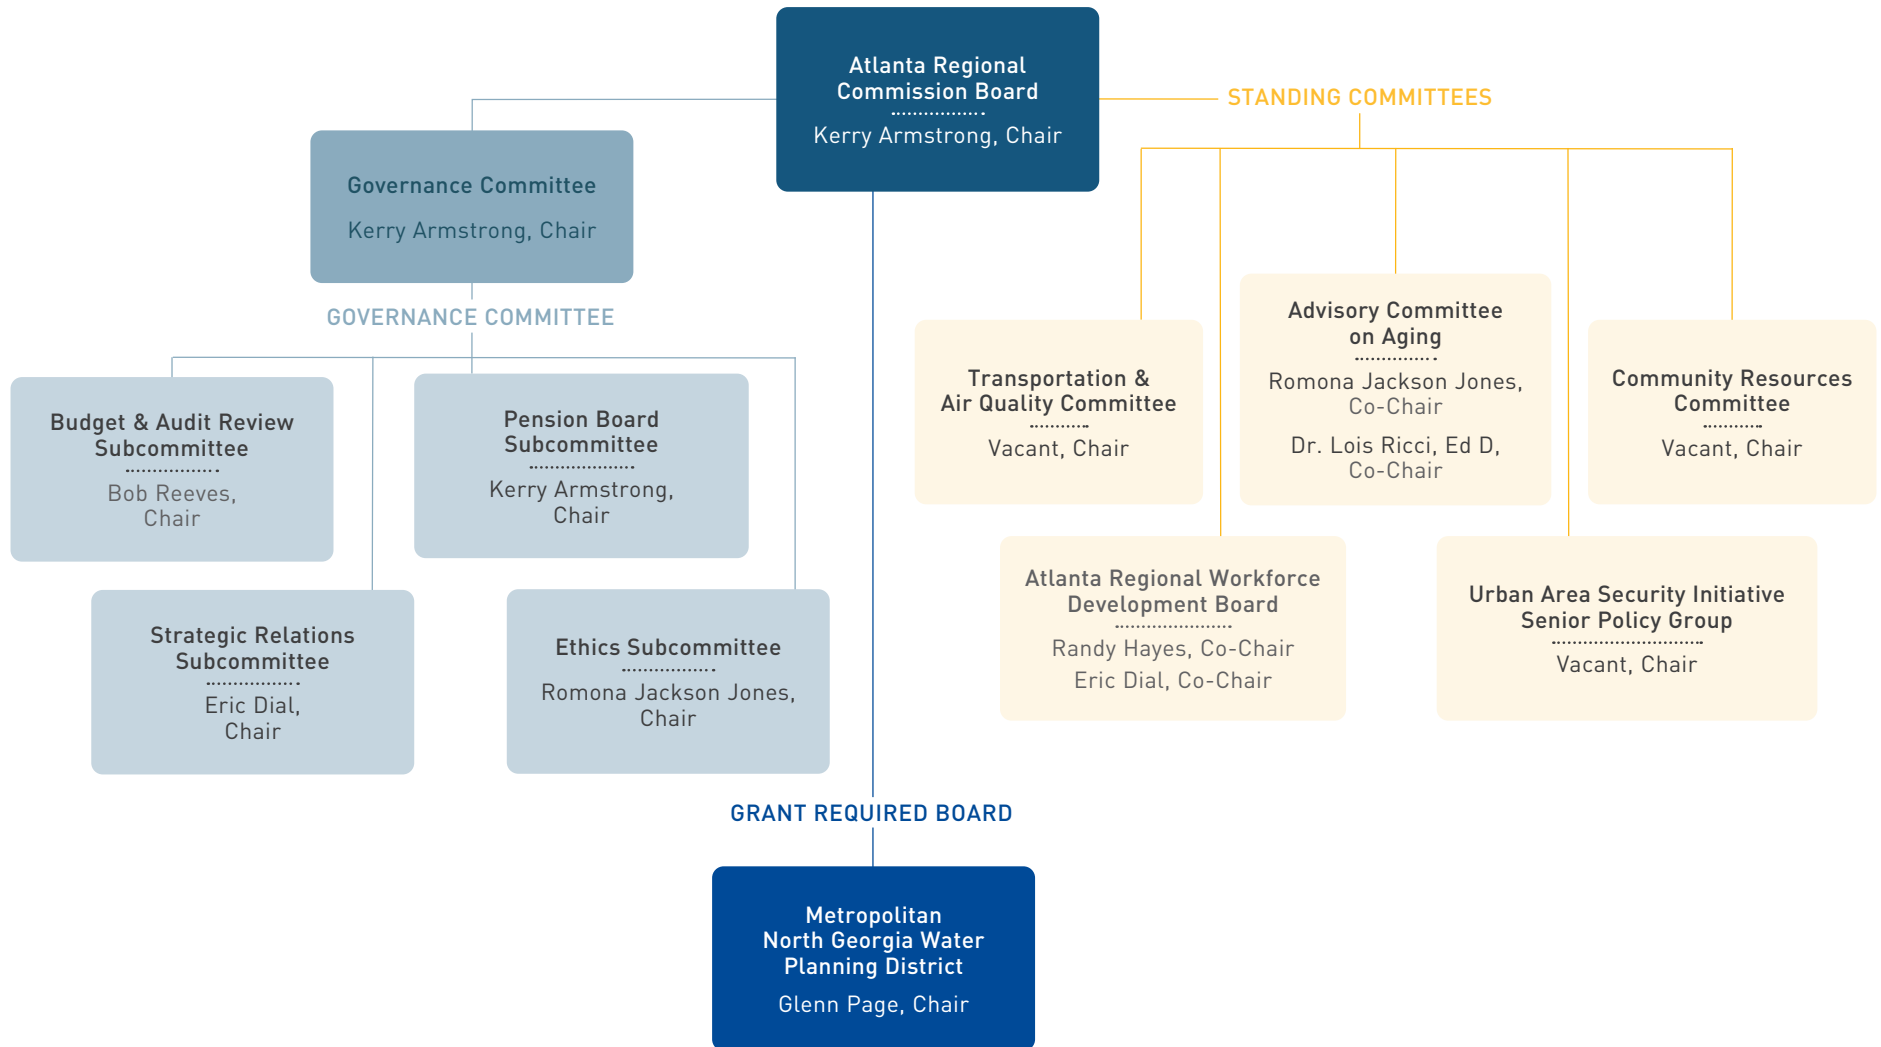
Atlanta Regional Commission Board
Kerry Armstrong, Chair

STANDING COMMITTEES

Governance Committee
Kerry Armstrong, Chair

GOVERNANCE COMMITTEE

Budget & Audit Review Subcommittee
Bob Reeves, Chair

Pension Board Subcommittee
Kerry Armstrong, Chair

Strategic Relations Subcommittee
Eric Dial, Chair

Ethics Subcommittee
Romona Jackson Jones, Chair

Transportation & Air Quality Committee
Vacant, Chair

Advisory Committee on Aging
Romona Jackson Jones, Co-Chair
Dr. Lois Ricci, Ed D, Co-Chair

Community Resources Committee
Vacant, Chair

Atlanta Regional Workforce Development Board
Randy Hayes, Co-Chair
Eric Dial, Co-Chair

Urban Area Security Initiative Senior Policy Group
Vacant, Chair

GRANT REQUIRED BOARD

Metropolitan North Georgia Water Planning District
Glenn Page, Chair